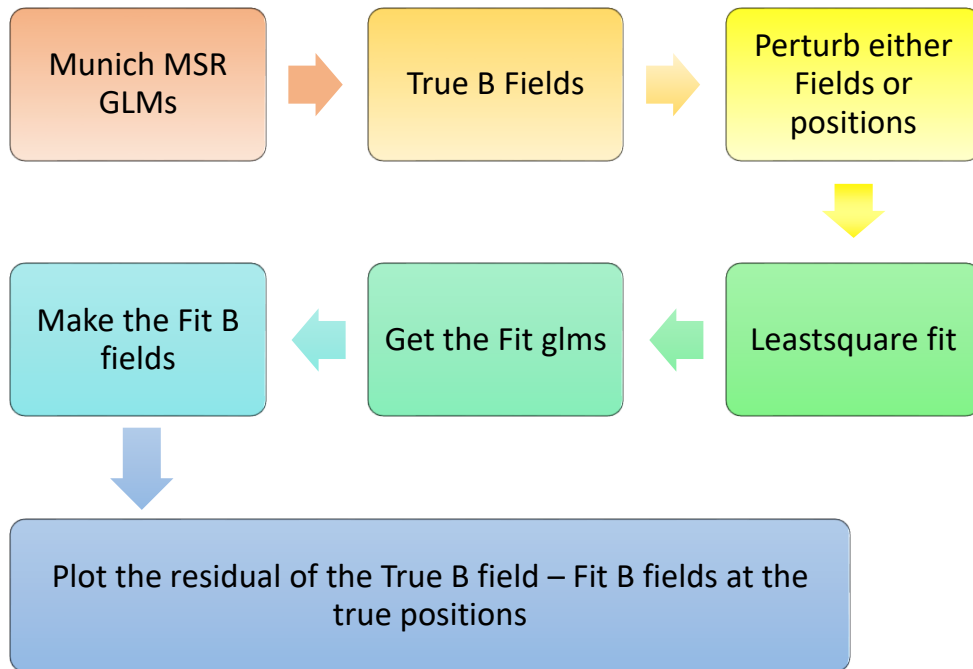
Munich MSR GLMs

True B Fields

Perturb either Fields or positions

Leastsquare fit

Get the Fit glms

Make the Fit B fields

Plot the residual of the True B field – Fit B fields at the true positions